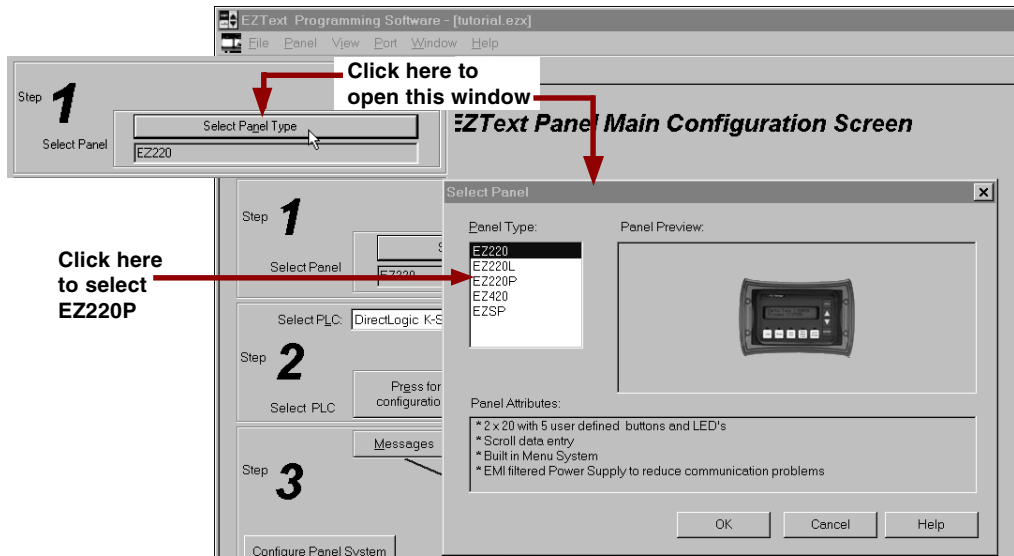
EZText Programming Software - [tutorial.ezx]

File Panel View Port Window Help

Step 1

Select Panel

Select Panel Type

EZ220

Click here to open this window

EZText Panel Main Configuration Screen

Select Panel

Panel Type:

EZ220
EZ220L
EZ220P
EZ420
EZSP

Panel Preview:

Panel Attributes:

* 2 x 20 with 5 user defined buttons and LED's
* Scroll data entry
* Built in Menu System
* EMI filtered Power Supply to reduce communication problems

OK Cancel Help

Step 1

Select Panel

EZ220

Click here to select EZ220P

Select PLC: DirectLogic K-S

Step 2

Select PLC

Press for configuratio

Messages

Step 3

Configure Panel System